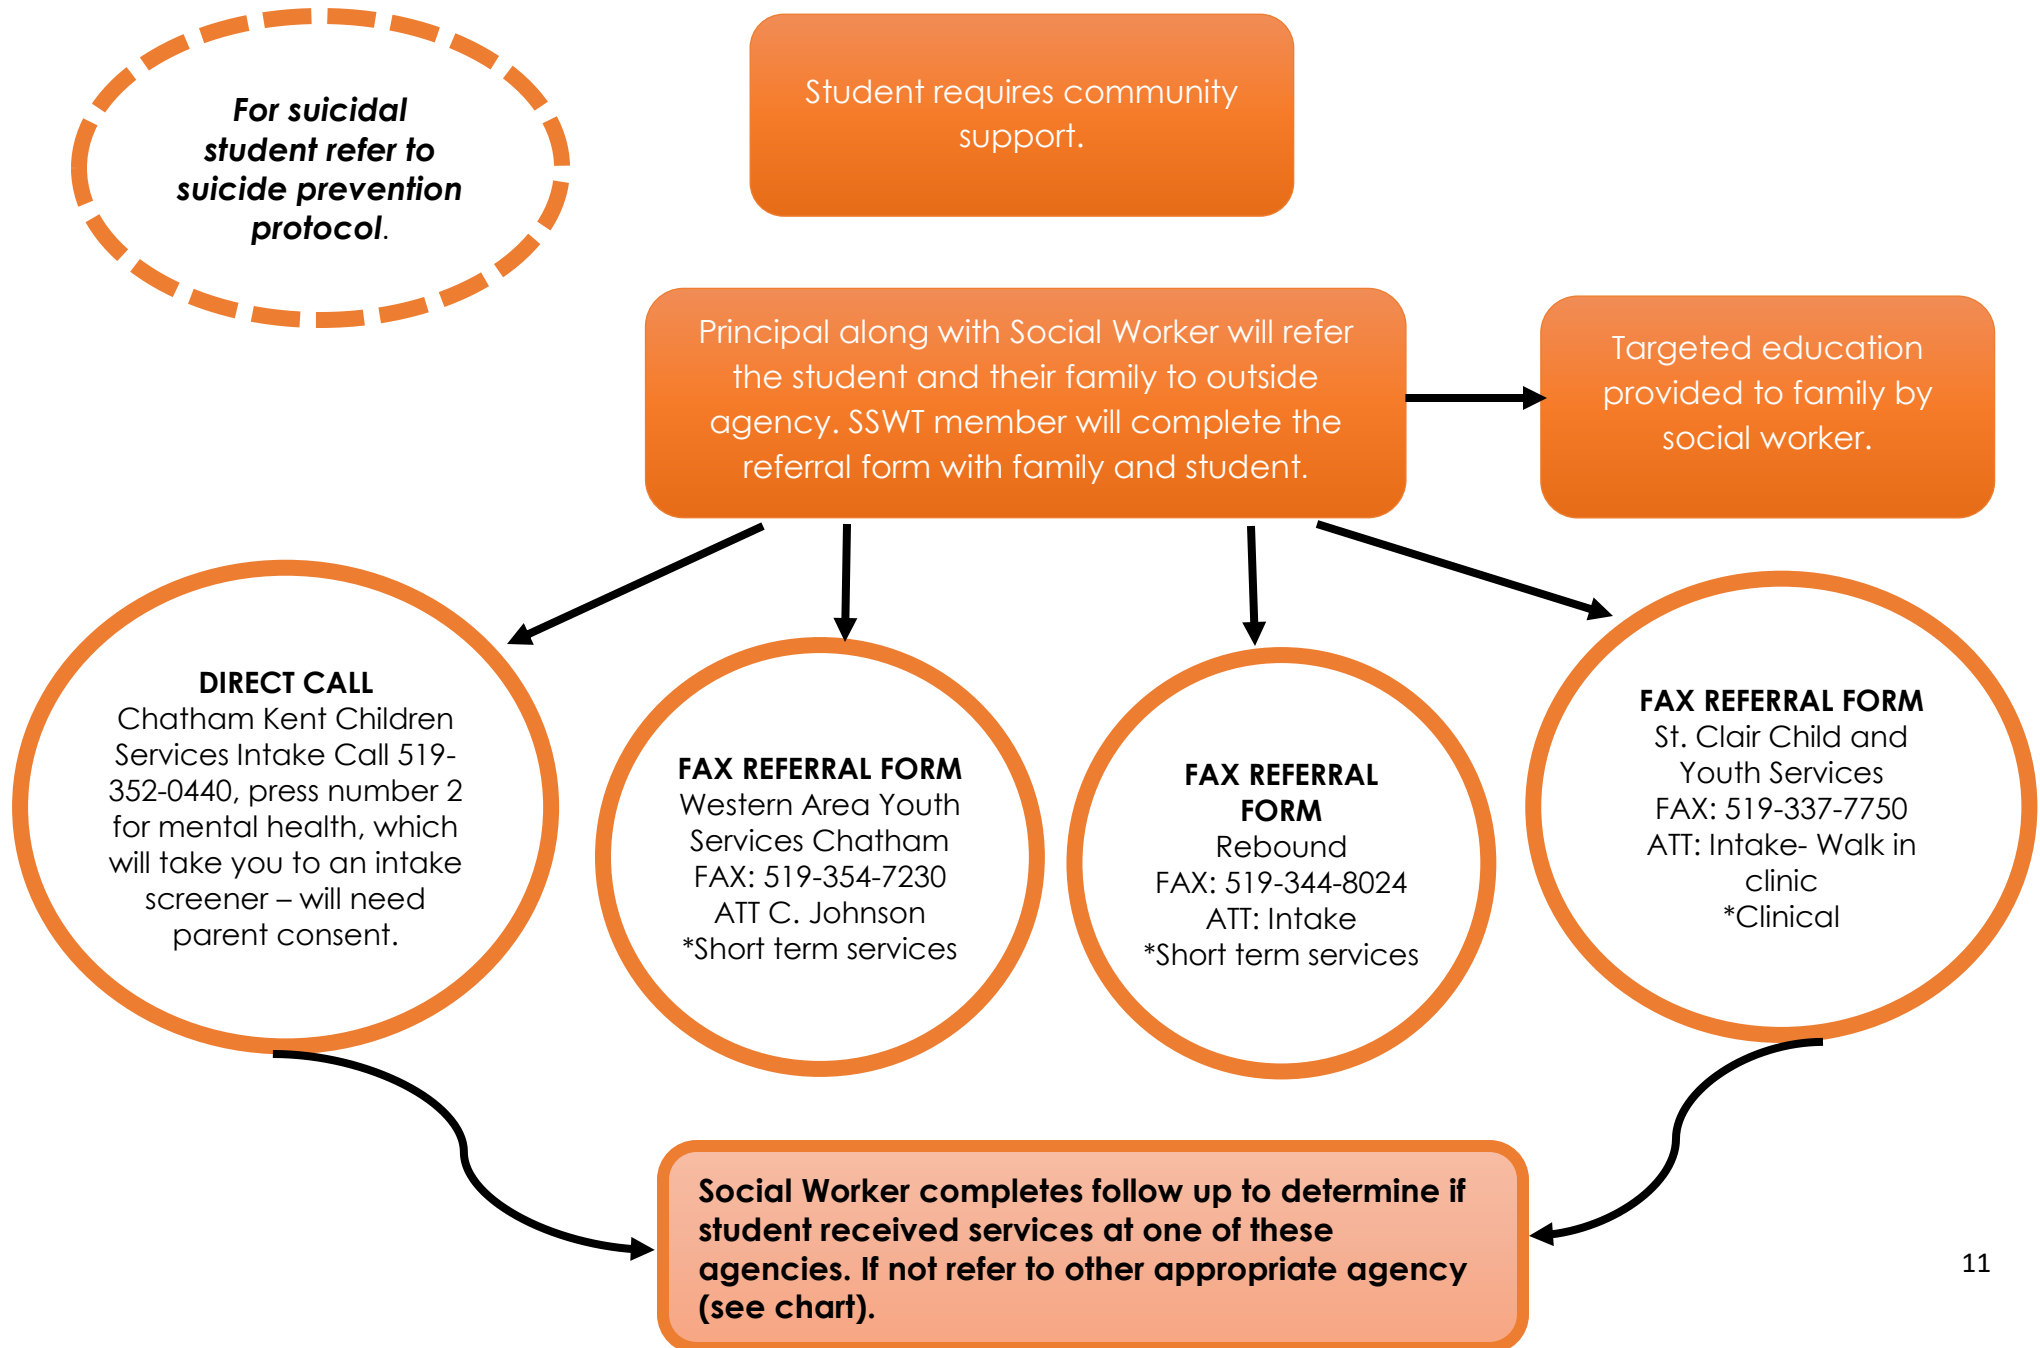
For suicidal student refer to suicide prevention protocol.

Student requires community support.

Principal along with Social Worker will refer the student and their family to outside agency. SSWT member will complete the referral form with family and student.

Targeted education provided to family by social worker.

DIRECT CALL
Chatham Kent Children Services Intake Call 519-352-0440, press number 2 for mental health, which will take you to an intake screener – will need parent consent.

FAX REFERRAL FORM
Western Area Youth Services Chatham
FAX: 519-354-7230
ATT C. Johnson
*Short term services

FAX REFERRAL FORM
Rebound
FAX: 519-344-8024
ATT: Intake
*Short term services

FAX REFERRAL FORM
St. Clair Child and Youth Services
FAX: 519-337-7750
ATT: Intake- Walk in clinic
*Clinical

Social Worker completes follow up to determine if student received services at one of these agencies. If not refer to other appropriate agency (see chart).

11